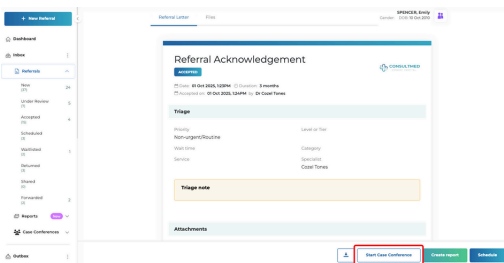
+ New Referral

Dashboard

Inbox

Referrals

New (17) 24

Under Review (1) 5

Accepted (1) 4

Scheduled (1)

Waitlisted (1) 1

Returned (1)

Shared (1)

Forwarded (1) 2

Reports New

Case Conferences

Outbox

Referral Letter Files

SPENCER, Emily
Gender: DOB: 15 Oct 2015

Referral Acknowledgement

ACCEPTED

CONSULTMED

Date: 01 Oct 2025, 1:20PM Duration: 3 months
Accepted on: 01 Oct 2025, 1:24PM by: Dr Cozel Tones

Triage

Priority
Non-urgent/Routine

Level or tier

Wait time

Category

Service

Specialist
Cozel Tones

Triage note

Attachments

Start Case Conference Create report Schedule